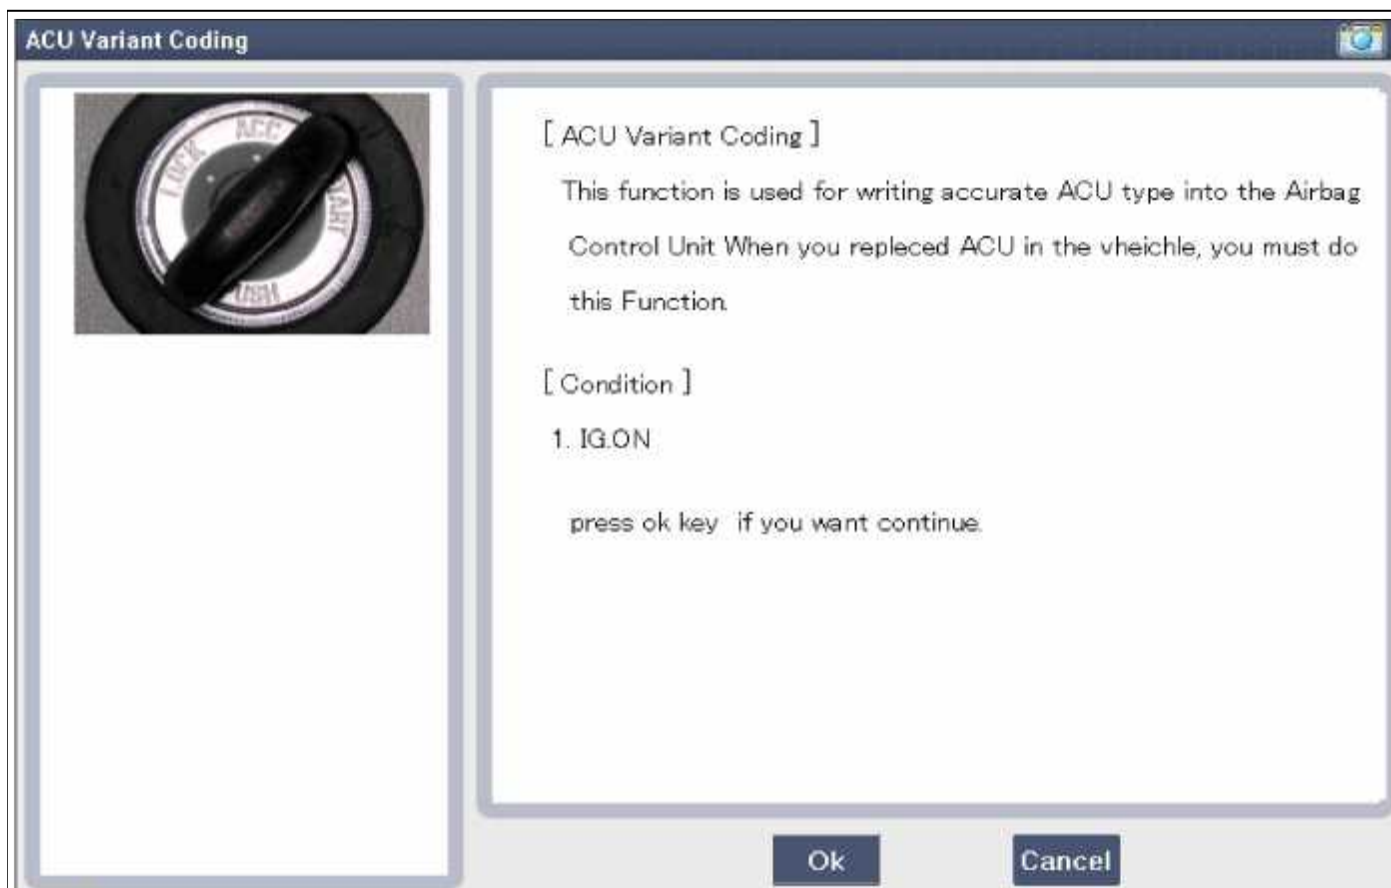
ACU Variant Coding

LOCK ACC START

[ ACU Variant Coding ]

This function is used for writing accurate ACU type into the Airbag Control Unit When you repleced ACU in the vheichle, you must do this Function.

[ Condition ]

1. IG.ON

press ok key if you want continue.

Ok

Cancel